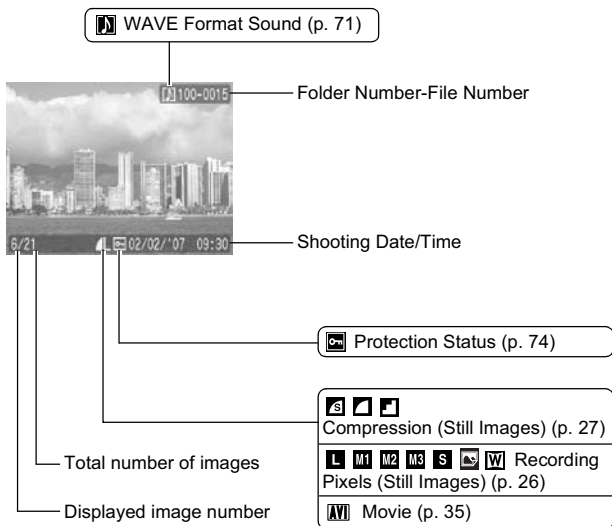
WAVE Format Sound (p. 71)

100-0015

Folder Number-File Number

6/21

02/02/'07 09:30

Shooting Date/Time

Protection Status (p. 74)

Compression (Still Images) (p. 27)

L M1 M2 M3 S W Recording Pixels (Still Images) (p. 26)

AVI Movie (p. 35)

Total number of images

Displayed image number